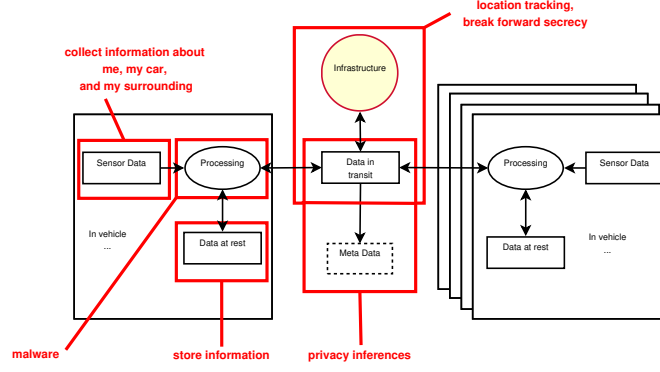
location tracking,
break forward secrecy

collect information about
me, my car,
and my surrounding

Infrastructure

Sensor Data

Processing

Data in transit

Processing

Sensor Data

In vehicle
...

Data at rest

Meta Data

Data at rest

In vehicle
...

malware

store information

privacy inferences